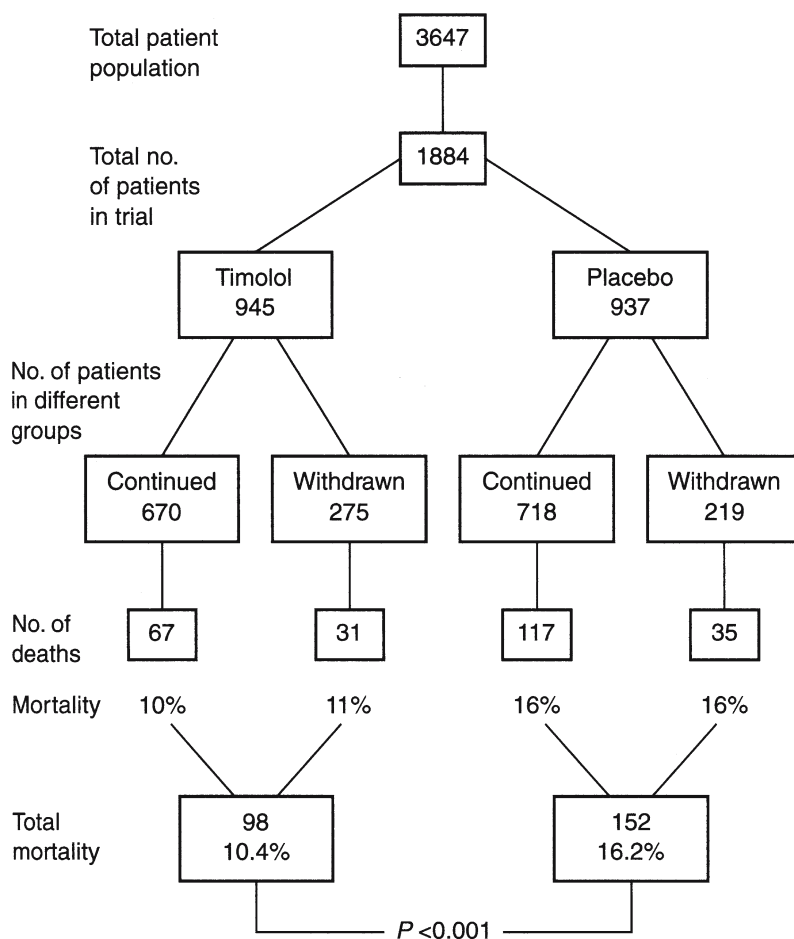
Total patient population

3647

Total no. of patients in trial

1884

Timolol
945

Placebo
937

No. of patients in different groups

Continued
670

Withdrawn
275

Continued
718

Withdrawn
219

No. of deaths

67

31

117

35

Mortality

10%

11%

16%

16%

Total mortality

98
10.4%

152
16.2%

$P$ <0.001